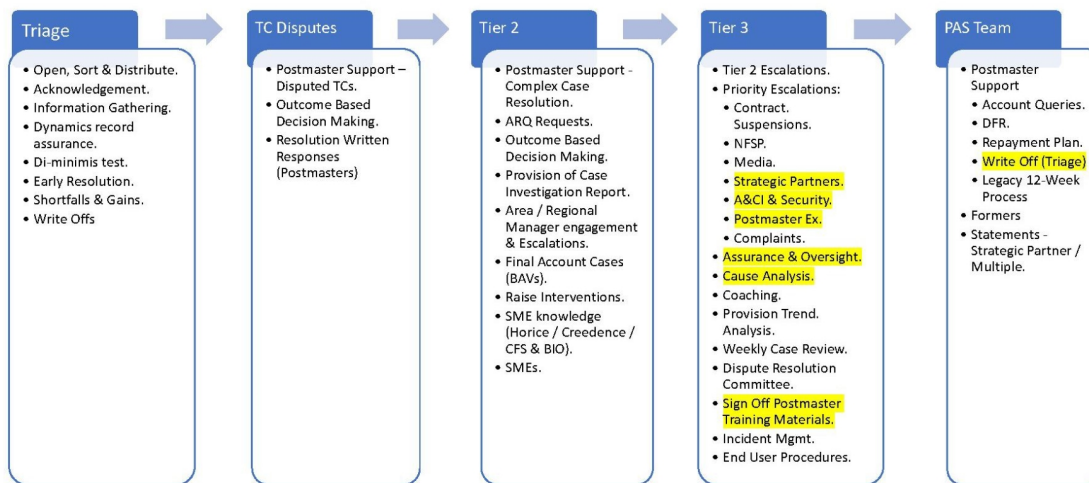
Triage

- Open, Sort & Distribute.
- Acknowledgement.
- Information Gathering.
- Dynamics record assurance.
- Di-minimis test.
- Early Resolution.
- Shortfalls & Gains.
- Write Offs

TC Disputes

- Postmaster Support – Disputed TCs.
- Outcome Based Decision Making.
- Resolution Written Responses (Postmasters)

Tier 2

- Postmaster Support - Complex Case Resolution.
- ARQ Requests.
- Outcome Based Decision Making.
- Provision of Case Investigation Report.
- Area / Regional Manager engagement & Escalations.
- Final Account Cases (BAVs).
- Raise Interventions.
- SME knowledge (Horice / Creedence / CFS & BIO).
- SMEs.

Tier 3

- Tier 2 Escalations.
- Priority Escalations:
  - Contract. Suspensions.
  - NFSP.
  - Media.
  - Strategic Partners.
  - A&CI & Security.
  - Postmaster Ex.
  - Complaints.
- Assurance & Oversight.
- Cause Analysis.
- Coaching.
- Provision Trend. Analysis.
- Weekly Case Review.
- Dispute Resolution Committee.
- Sign Off Postmaster Training Materials.
- Incident Mgmt.
- End User Procedures.

PAS Team

- Postmaster Support
  - Account Queries.
  - DFR.
  - Repayment Plan.
  - Write Off (Triage)
  - Legacy 12-Week Process
- Formers
- Statements - Strategic Partner / Multiple.